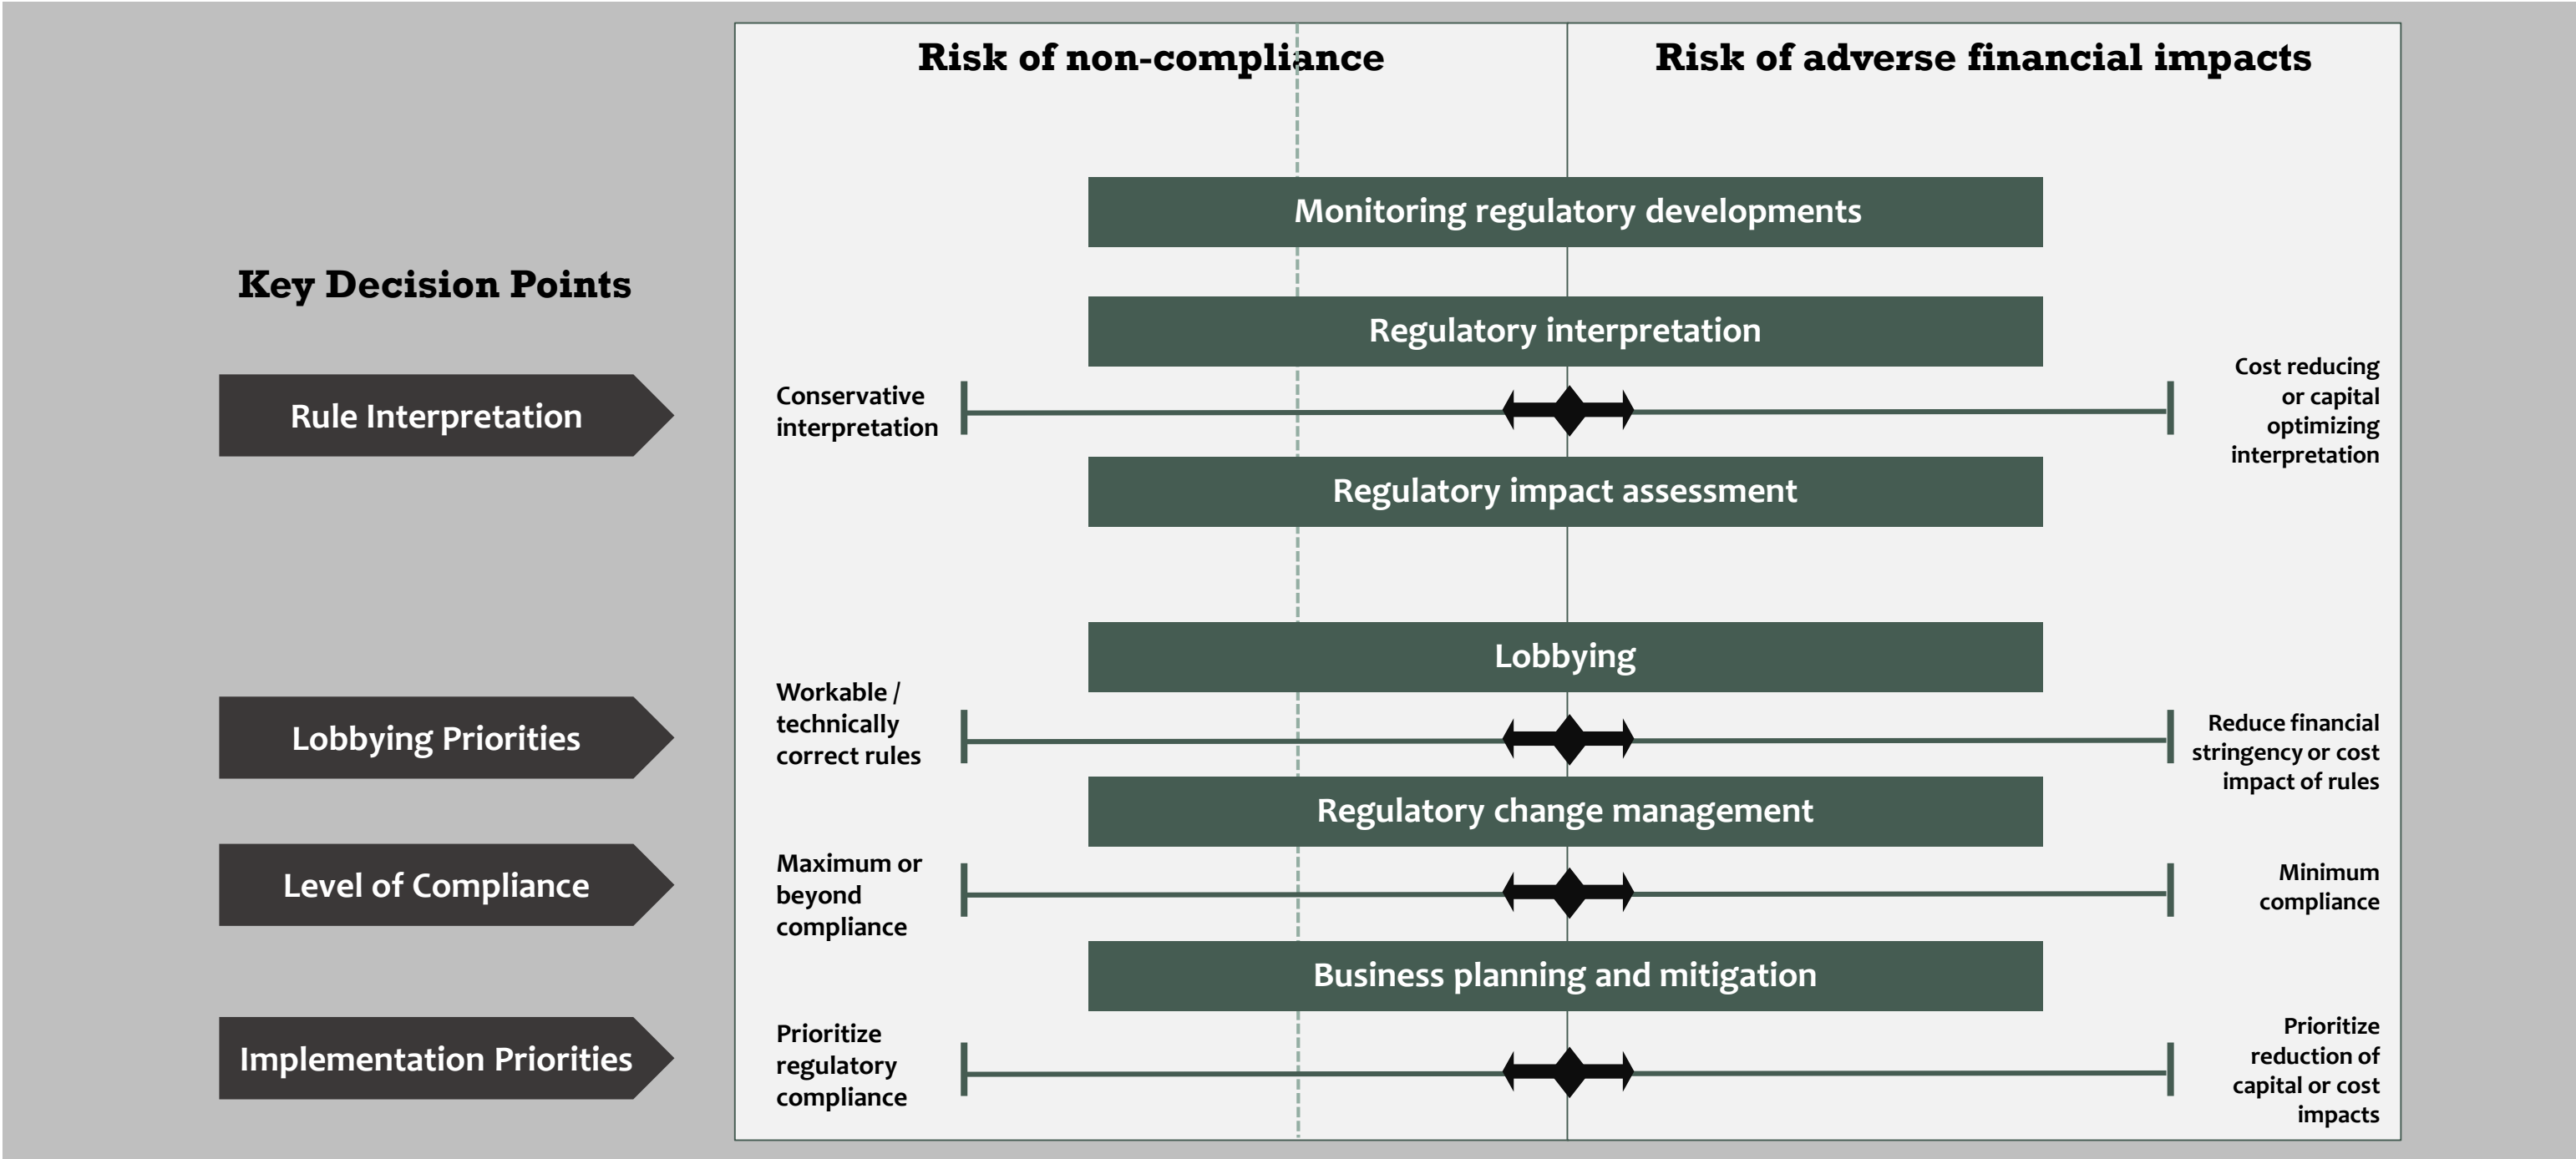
Key Decision Points

Risk of non-compliance

Risk of adverse financial impacts

Monitoring regulatory developments

Regulatory interpretation

Rule Interpretation

Conservative interpretation

Cost reducing or capital optimizing interpretation

Regulatory impact assessment

Lobbying

Lobbying Priorities

Workable / technically correct rules

Reduce financial stringency or cost impact of rules

Regulatory change management

Level of Compliance

Maximum or beyond compliance

Minimum compliance

Business planning and mitigation

Implementation Priorities

Prioritize regulatory compliance

Prioritize reduction of capital or cost impacts